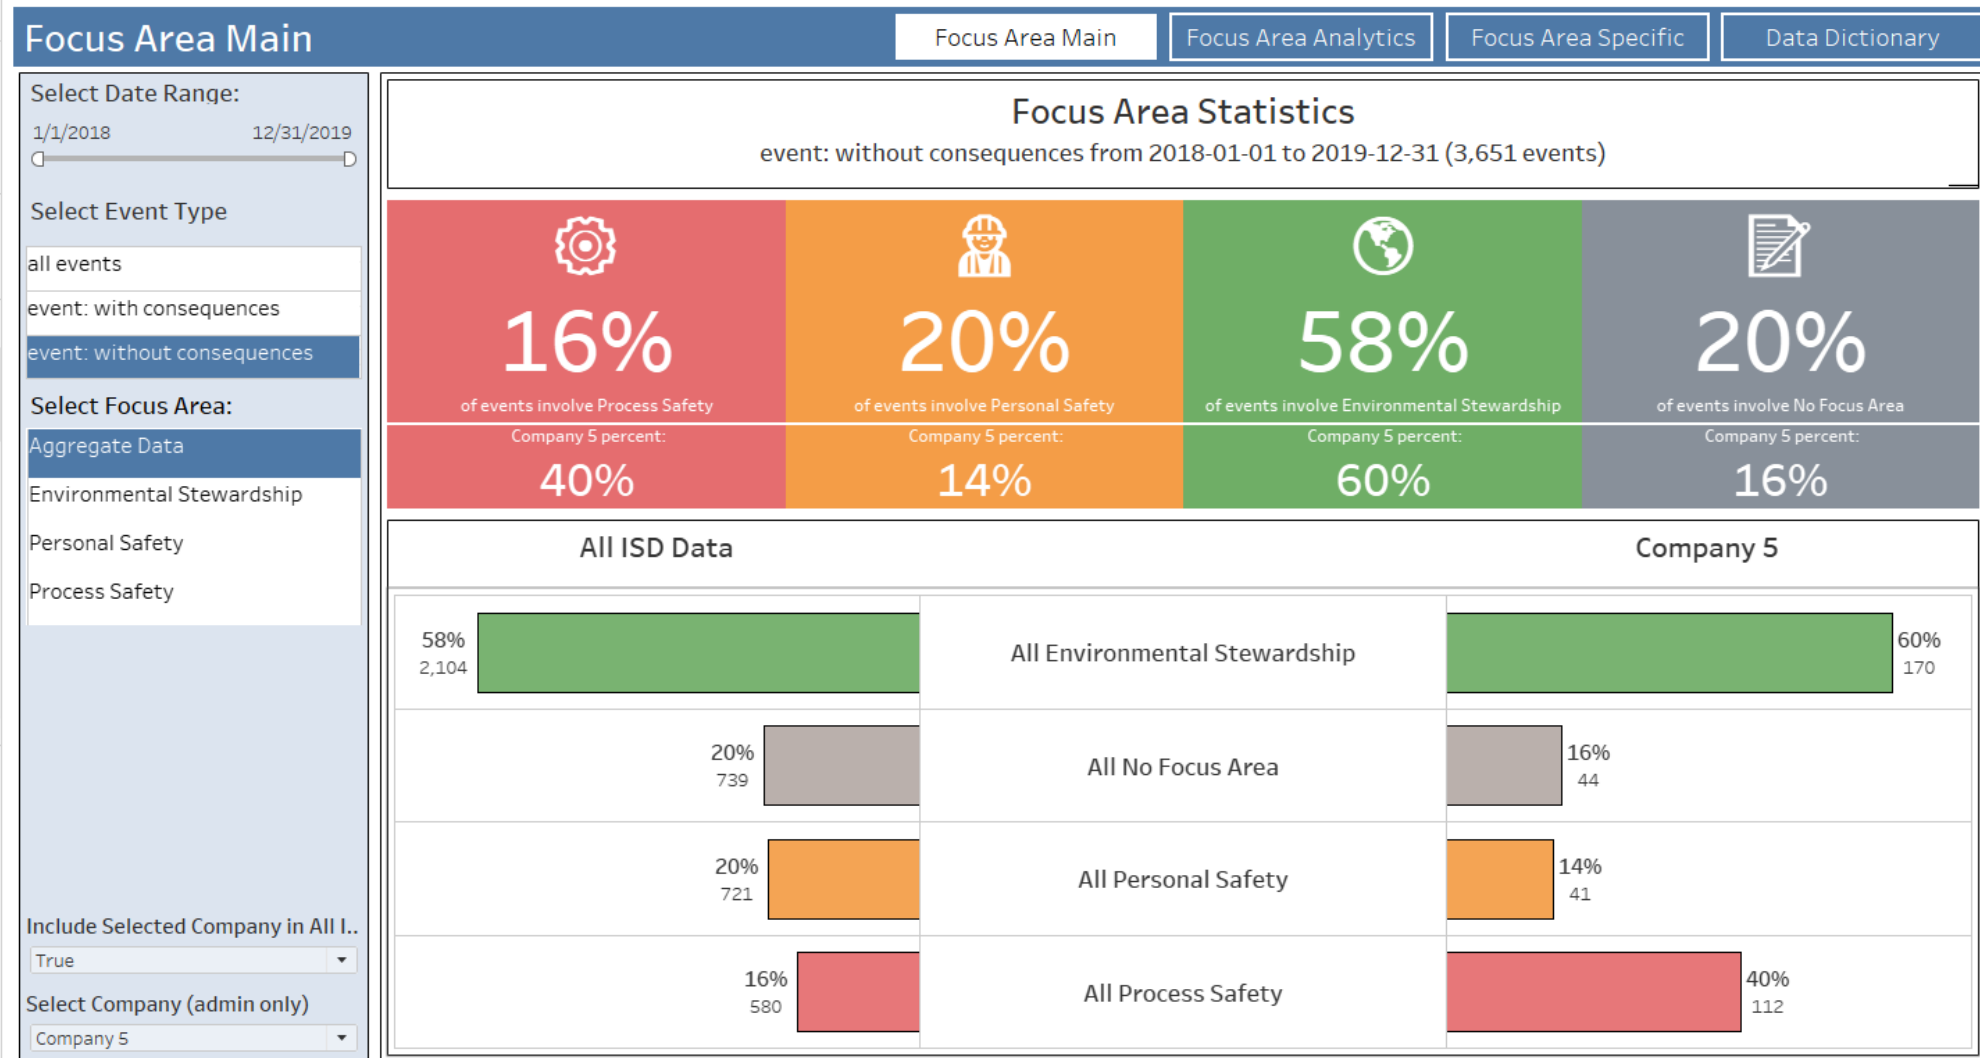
Focus Area Main

Focus Area Main | Focus Area Analytics | Focus Area Specific | Data Dictionary

Select Date Range:
1/1/2018 12/31/2019

Select Event Type
all events
event: with consequences
event: without consequences

Select Focus Area:
Aggregate Data
Environmental Stewardship
Personal Safety
Process Safety

Include Selected Company in All I..
True

Select Company (admin only)
Company 5

Focus Area Statistics
event: without consequences from 2018-01-01 to 2019-12-31 (3,651 events)

16%
of events involve Process Safety
Company 5 percent:
40%

20%
of events involve Personal Safety
Company 5 percent:
14%

58%
of events involve Environmental Stewardship
Company 5 percent:
60%

20%
of events involve No Focus Area
Company 5 percent:
16%

All ISD Data

Company 5

58%
2,104
All Environmental Stewardship
60%
170

20%
739
All No Focus Area
16%
44

20%
721
All Personal Safety
14%
41

16%
580
All Process Safety
40%
112